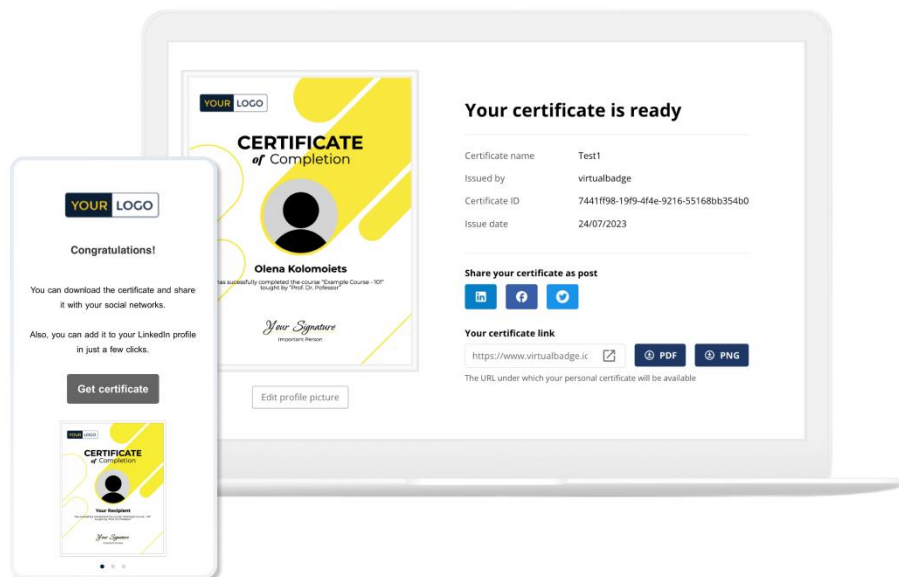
YOUR LOGO

CERTIFICATE of Completion

Olena Kolomoiets

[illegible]as successfully completed the course "Example Course - 101" taught by "Prof. Dr. Professor"

Your Signature
Important Person

Edit profile picture

Your certificate is ready

| Certificate name | Test1 |
|---|---|
| Issued by | virtualbadge |
| Certificate ID | 7441ff98-19f9-4f4e-9216-55168bb354b0 |
| Issue date | 24/07/2023 |

Share your certificate as post

Your certificate link

https://www.virtualbadge.ic

PDF

PNG

The URL under which your personal certificate will be available

YOUR LOGO

Congratulations!

You can download the certificate and share it with your social networks.

Also, you can add it to your LinkedIn profile in just a few clicks.

Get certificate

YOUR LOGO

CERTIFICATE of Completion

Your Recipient

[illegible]

Your Signature